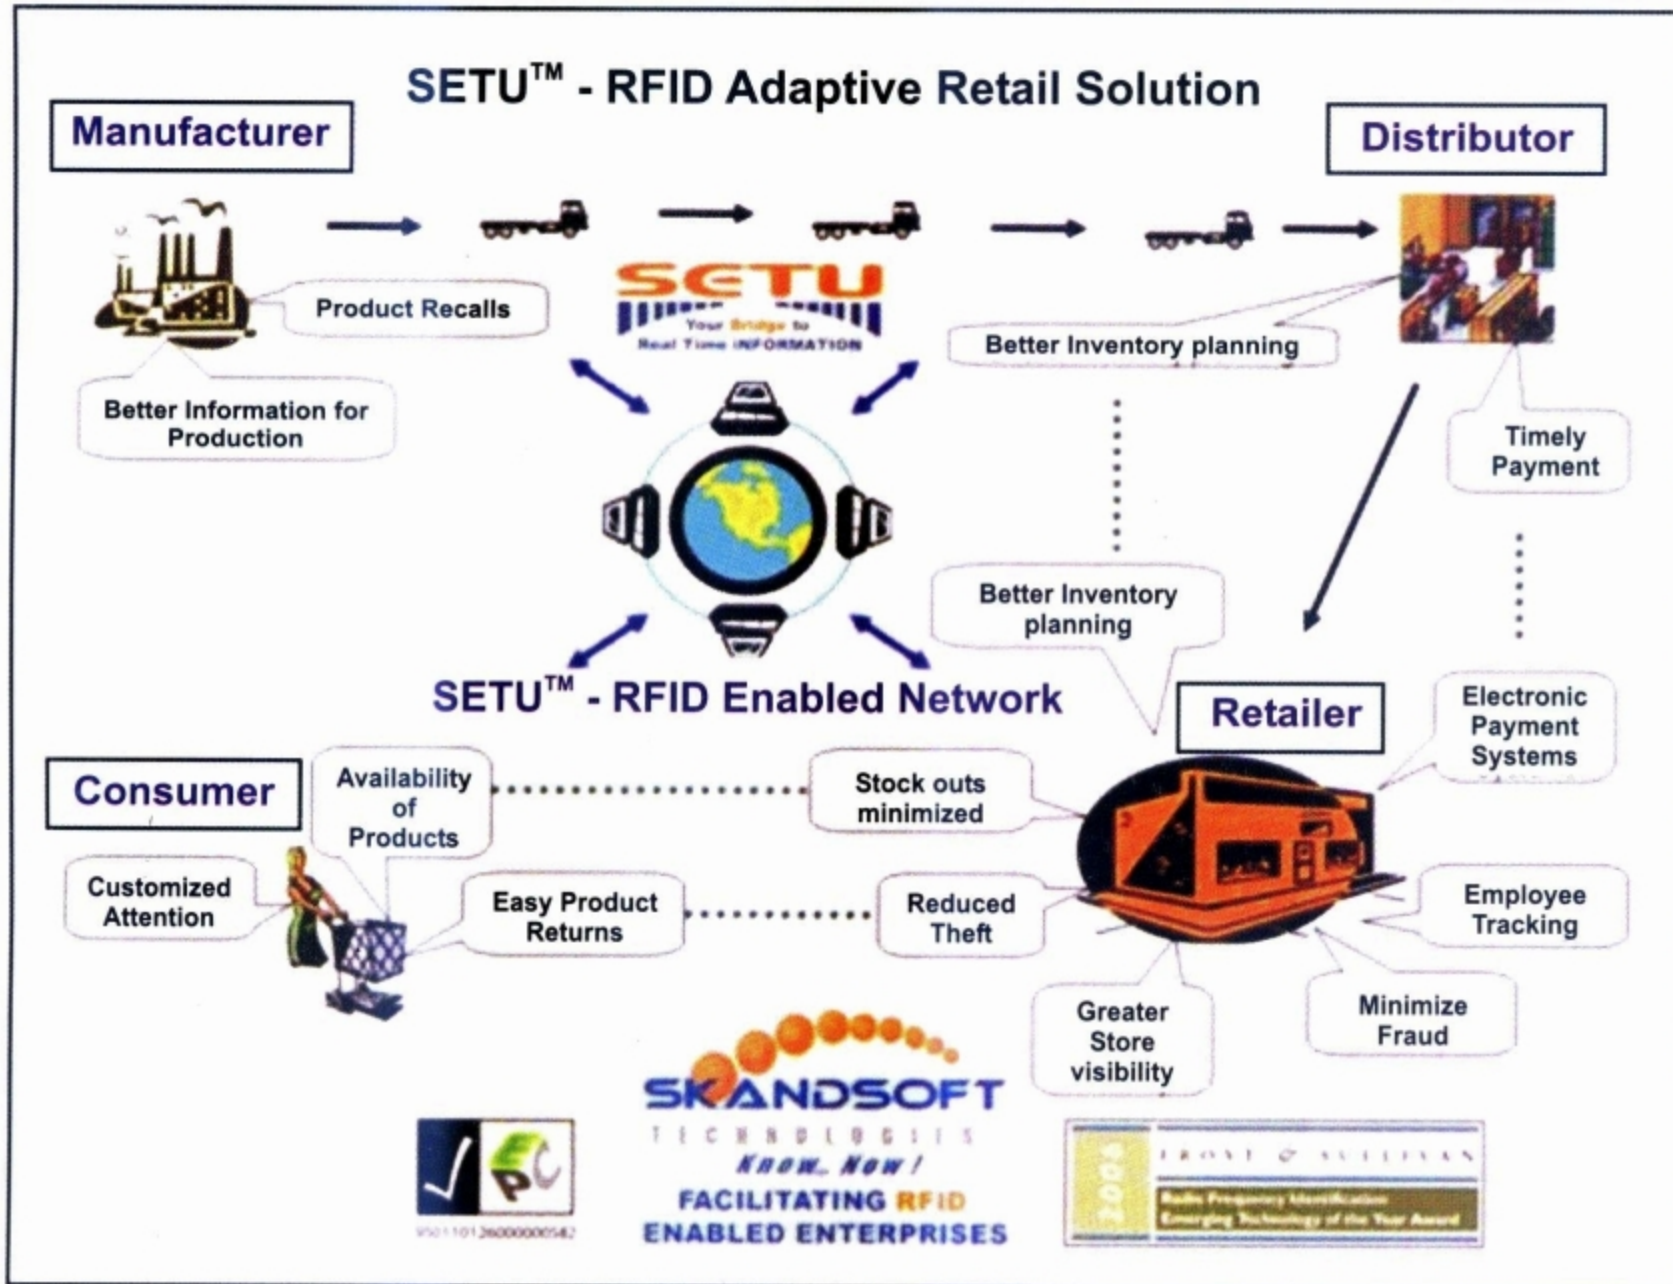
SETU™ - RFID Adaptive Retail Solution

Manufacturer

Distributor

Product Recalls

SETU
Your Bridge to
Real Time INFORMATION

Better Inventory planning

Better Information for Production

Timely Payment

Better Inventory planning

SETU™ - RFID Enabled Network

Retailer

Electronic Payment Systems

Consumer

Availability of Products

Stock outs minimized

Customized Attention

Easy Product Returns

Reduced Theft

Employee Tracking

Greater Store visibility

Minimize Fraud

SKANDSOFT
TECHNOLOGIES
Know. Now!
FACILITATING RFID
ENABLED ENTERPRISES

EPC

2005
FROST & SULLIVAN
Radio Frequency Identification
Emerging Technology of the Year Award